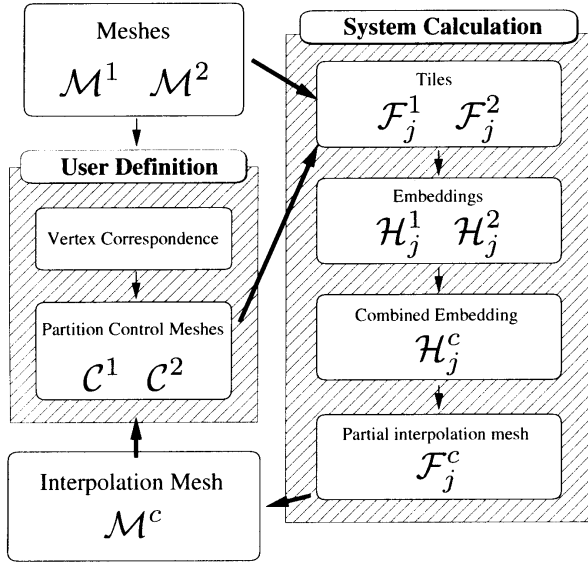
Meshes
$\mathcal{M}^1$ $\mathcal{M}^2$

User Definition

Vertex Correspondence

Partition Control Meshes
$\mathcal{C}^1$ $\mathcal{C}^2$

Interpolation Mesh
$\mathcal{M}^c$

System Calculation

Tiles
$\mathcal{F}_j^1$ $\mathcal{F}_j^2$

Embeddings
$\mathcal{H}_j^1$ $\mathcal{H}_j^2$

Combined Embedding
$\mathcal{H}_j^c$

Partial interpolation mesh
$\mathcal{F}_j^c$